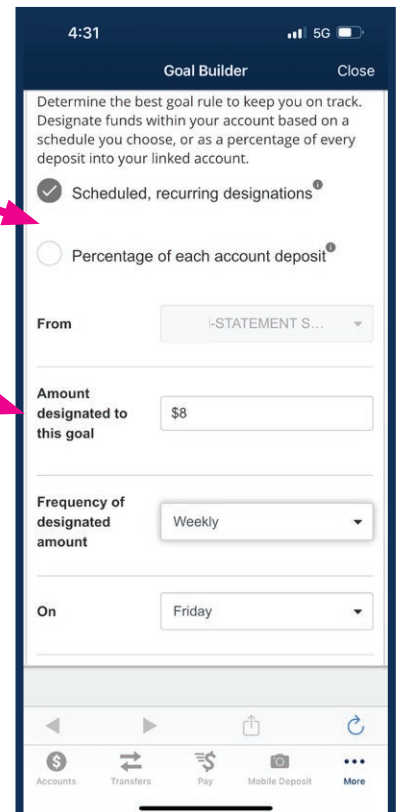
4:31

5G

Goal Builder

Close

Determine the best goal rule to keep you on track. Designate funds within your account based on a schedule you choose, or as a percentage of every deposit into your linked account.

Scheduled, recurring designations

Percentage of each account deposit

From

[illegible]-STATEMENT S...

Amount designated to this goal

$8

Frequency of designated amount

Weekly

On

Friday

Accounts

Transfers

Pay

Mobile Deposit

More